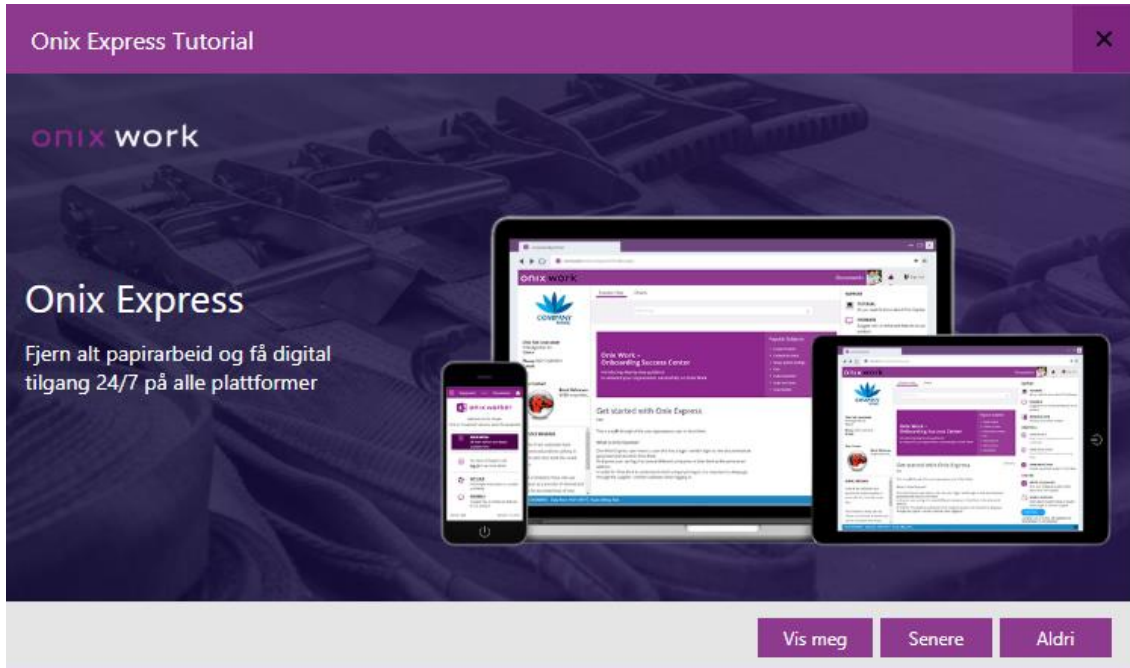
Onix Express Tutorial

✕

onix work

Onix Express

Fjern alt papirarbeid og få digital tilgang 24/7 på alle plattformer

onix work

Onix Work – Onboarding Success Center

Get started with Onix Express

onix work

Onix Work – Onboarding Success Center

Get started with Onix Express

onix work

Vis meg

Senere

Aldri